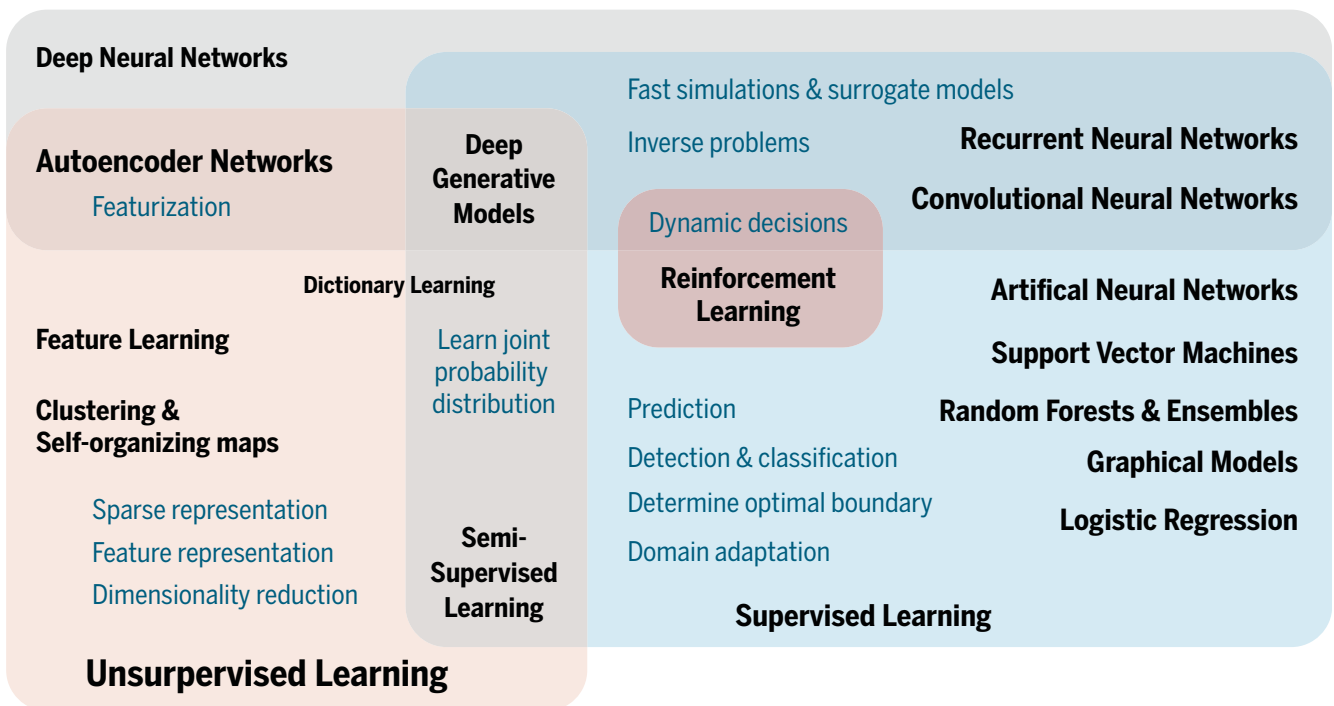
Deep Neural Networks

Fast simulations & surrogate models

Inverse problems

Recurrent Neural Networks

Convolutional Neural Networks

Autoencoder Networks

Featurization

Deep Generative Models

Dynamic decisions

Reinforcement Learning

Dictionary Learning

Artifical Neural Networks

Feature Learning

Learn joint probability distribution

Support Vector Machines

Clustering & Self-organizing maps

Prediction

Random Forests & Ensembles

Detection & classification

Graphical Models

Sparse representation

Determine optimal boundary

Logistic Regression

Feature representation

Semi-Supervised Learning

Domain adaptation

Dimensionality reduction

Supervised Learning

Unsurpervised Learning